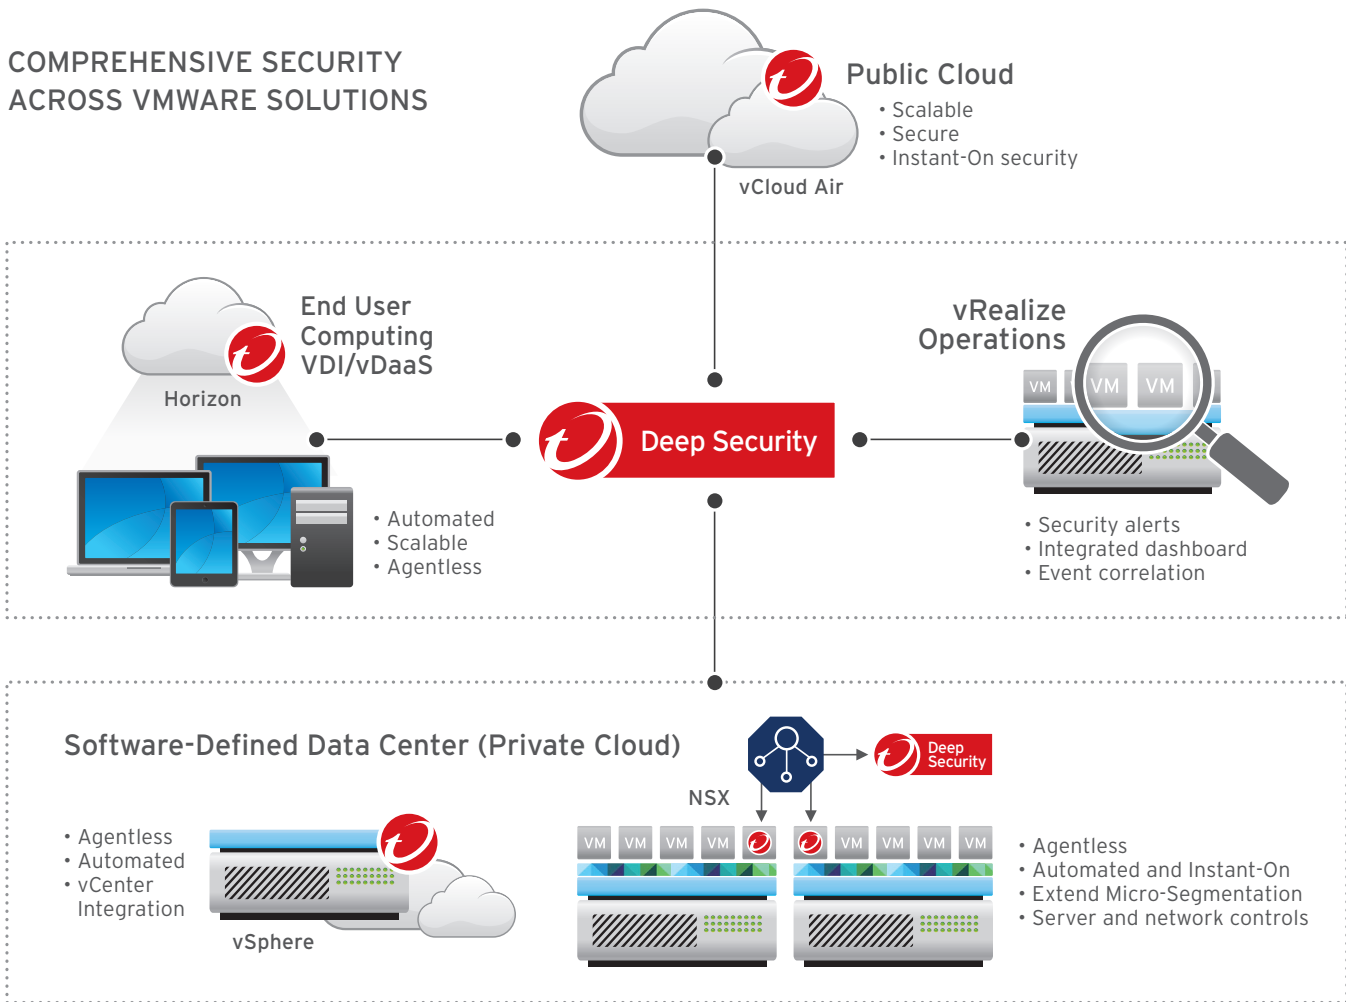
COMPREHENSIVE SECURITY ACROSS VMWARE SOLUTIONS

Public Cloud
• Scalable
• Secure
• Instant-On security

vCloud Air

End User Computing VDI/vDaaS

Horizon

Deep Security

vRealize Operations

VM VM VM

• Automated
• Scalable
• Agentless

• Security alerts
• Integrated dashboard
• Event correlation

Software-Defined Data Center (Private Cloud)

Deep Security

NSX

• Agentless
• Automated
• vCenter Integration

vSphere

VM VM VM VM

VM VM VM VM

• Agentless
• Automated and Instant-On
• Extend Micro-Segmentation
• Server and network controls